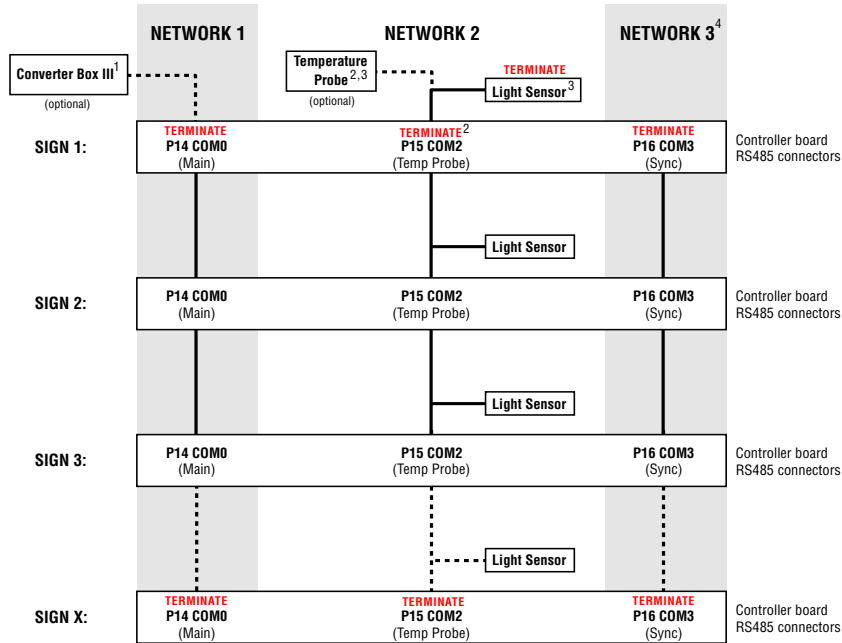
NETWORK 1

NETWORK 2

NETWORK 3$^4$

Converter Box III$^1$
(optional)

Temperature Probe$^{2,3}$
(optional)

TERMINATE
Light Sensor$^3$

SIGN 1:

TERMINATE
P14 COM0
(Main)

TERMINATE$^2$
P15 COM2
(Temp Probe)

TERMINATE
P16 COM3
(Sync)

Controller board RS485 connectors

Light Sensor

SIGN 2:

P14 COM0
(Main)

P15 COM2
(Temp Probe)

P16 COM3
(Sync)

Controller board RS485 connectors

Light Sensor

SIGN 3:

P14 COM0
(Main)

P15 COM2
(Temp Probe)

P16 COM3
(Sync)

Controller board RS485 connectors

Light Sensor

SIGN X:

TERMINATE
P14 COM0
(Main)

TERMINATE
P15 COM2
(Temp Probe)

TERMINATE
P16 COM3
(Sync)

Controller board RS485 connectors